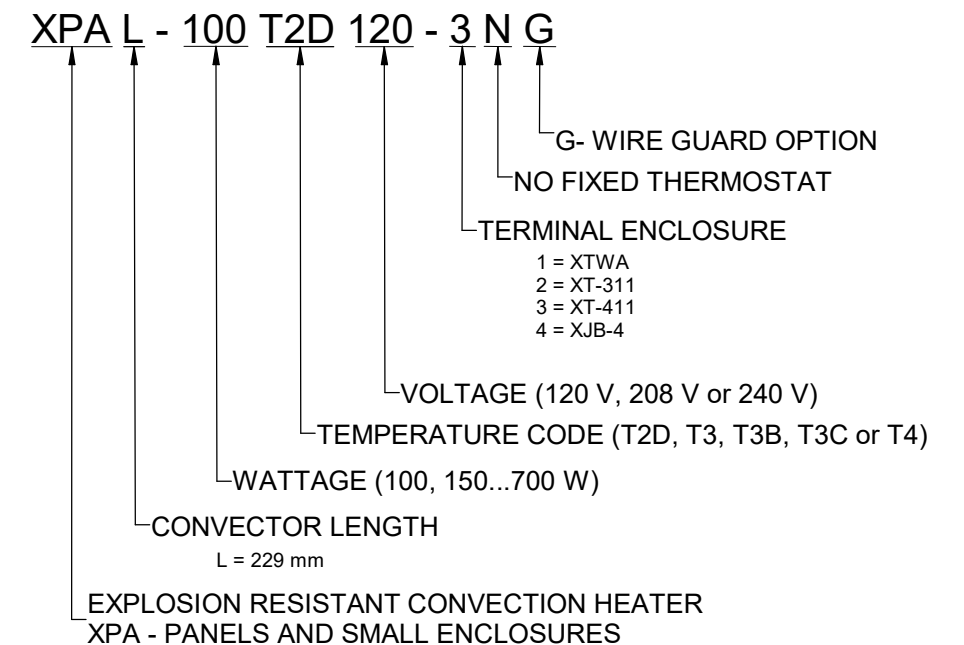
XPA L - 100 T2D 120 - 3 N G

G- WIRE GUARD OPTION

NO FIXED THERMOSTAT

TERMINAL ENCLOSURE
1 = XTWA
2 = XT-311
3 = XT-411
4 = XJB-4

VOLTAGE (120 V, 208 V or 240 V)

TEMPERATURE CODE (T2D, T3, T3B, T3C or T4)

WATTAGE (100, 150...700 W)

CONVECTOR LENGTH
L = 229 mm

EXPLOSION RESISTANT CONVECTION HEATER
XPA - PANELS AND SMALL ENCLOSURES